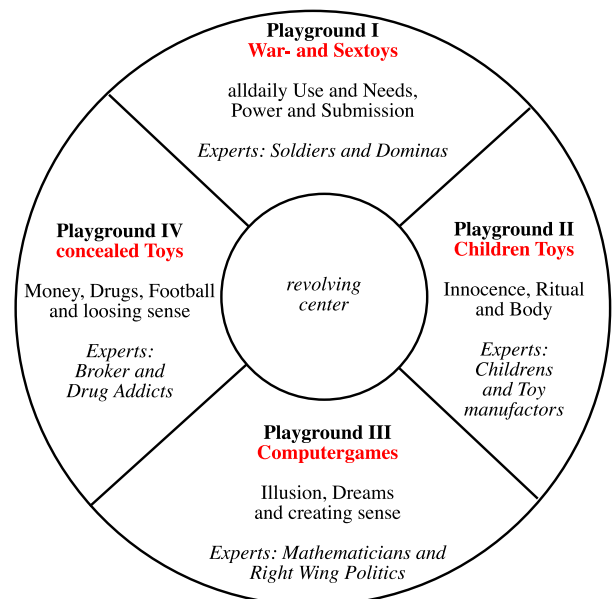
Playground I
War- and Sextoys

alldaily Use and Needs, Power and Submission

Experts: Soldiers and Dominas

Playground IV
concealed Toys

Money, Drugs, Football and loosing sense

Experts: Broker and Drug Addicts

revolving center

Playground II
Children Toys

Innocence, Ritual and Body

Experts: Childrens and Toy manufactors

Playground III
Computergames

Illusion, Dreams and creating sense

Experts: Mathematicians and Right Wing Politics